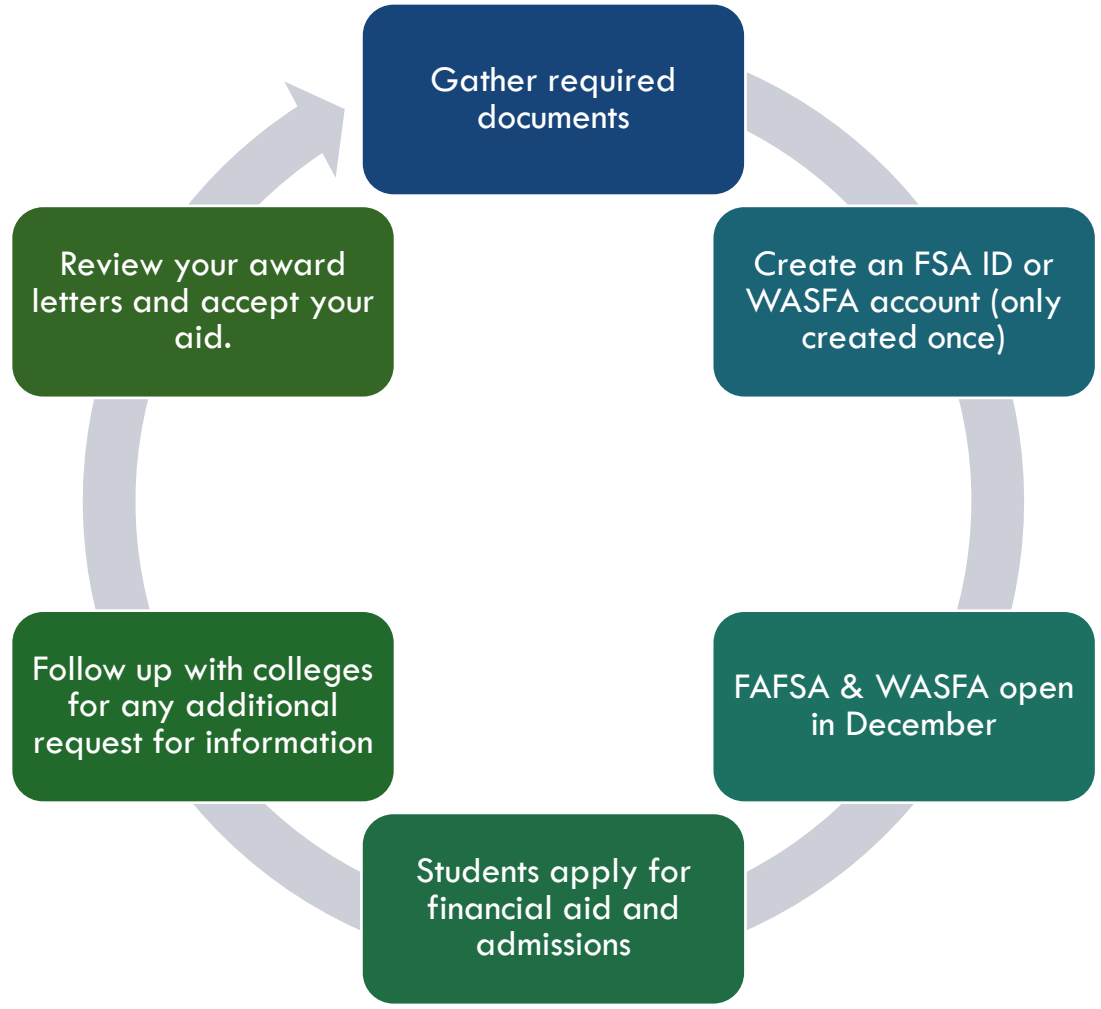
Gather required documents

Create an FSA ID or WASFA account (only created once)

FAFSA & WASFA open in December

Students apply for financial aid and admissions

Follow up with colleges for any additional request for information

Review your award letters and accept your aid.